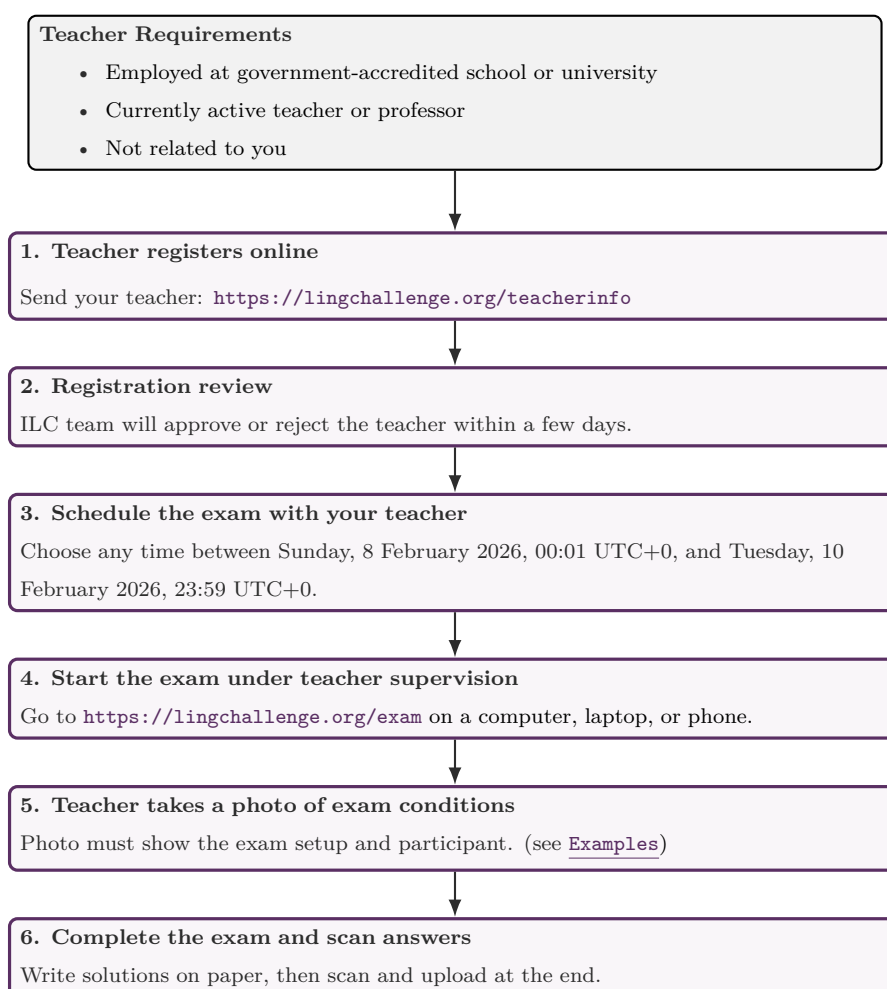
**Teacher Requirements**

- Employed at government-accredited school or university
- Currently active teacher or professor
- Not related to you

**1. Teacher registers online**

Send your teacher: https://lingchallenge.org/teacherinfo

**2. Registration review**

ILC team will approve or reject the teacher within a few days.

**3. Schedule the exam with your teacher**

Choose any time between Sunday, 8 February 2026, 00:01 UTC+0, and Tuesday, 10 February 2026, 23:59 UTC+0.

**4. Start the exam under teacher supervision**

Go to https://lingchallenge.org/exam on a computer, laptop, or phone.

**5. Teacher takes a photo of exam conditions**

Photo must show the exam setup and participant. (see Examples)

**6. Complete the exam and scan answers**

Write solutions on paper, then scan and upload at the end.